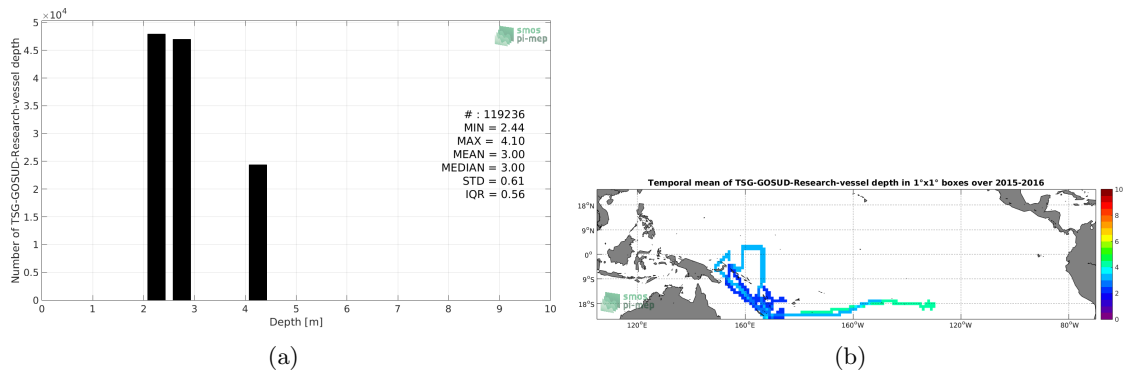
$\times10^4$
5
4.5
4
3.5
3
2.5
2
1.5
1
0.5
0
Number of TSG-GOSUD-Research-vessel depth
smos pi-mep
# : 119236
MIN = 2.44
MAX = 4.10
MEAN = 3.00
MEDIAN = 3.00
STD = 0.61
IQR = 0.56
0 1 2 3 4 5 6 7 8 9 10
Depth [m]

(a)

Temporal mean of TSG-GOSUD-Research-vessel depth in 1°x1° boxes over 2015-2016
18°N
9°N
0°
9°S
18°S
smos pi-mep
120°E 160°E 160°W 120°W 80°W
10
8
6
4
2
0

(b)